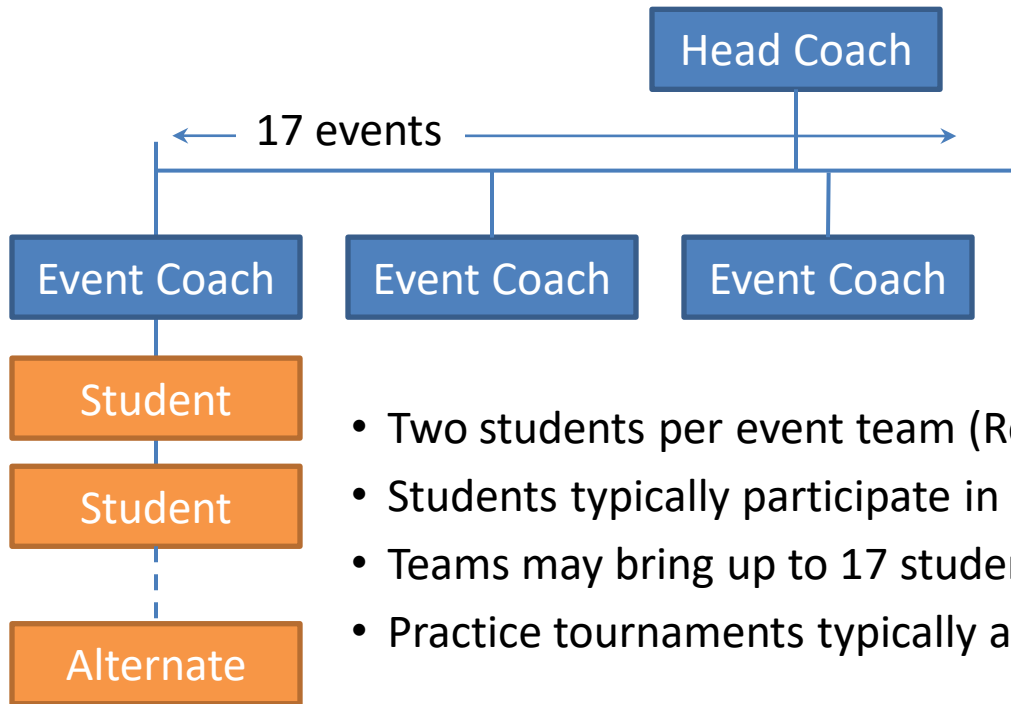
Head Coach

17 events

Event Coach

Event Coach

Event Coach

Student

Student

Alternate

• Two students per event team (R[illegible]
• Students typically participate in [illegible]
• Teams may bring up to 17 stude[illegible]
• Practice tournaments typically a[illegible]